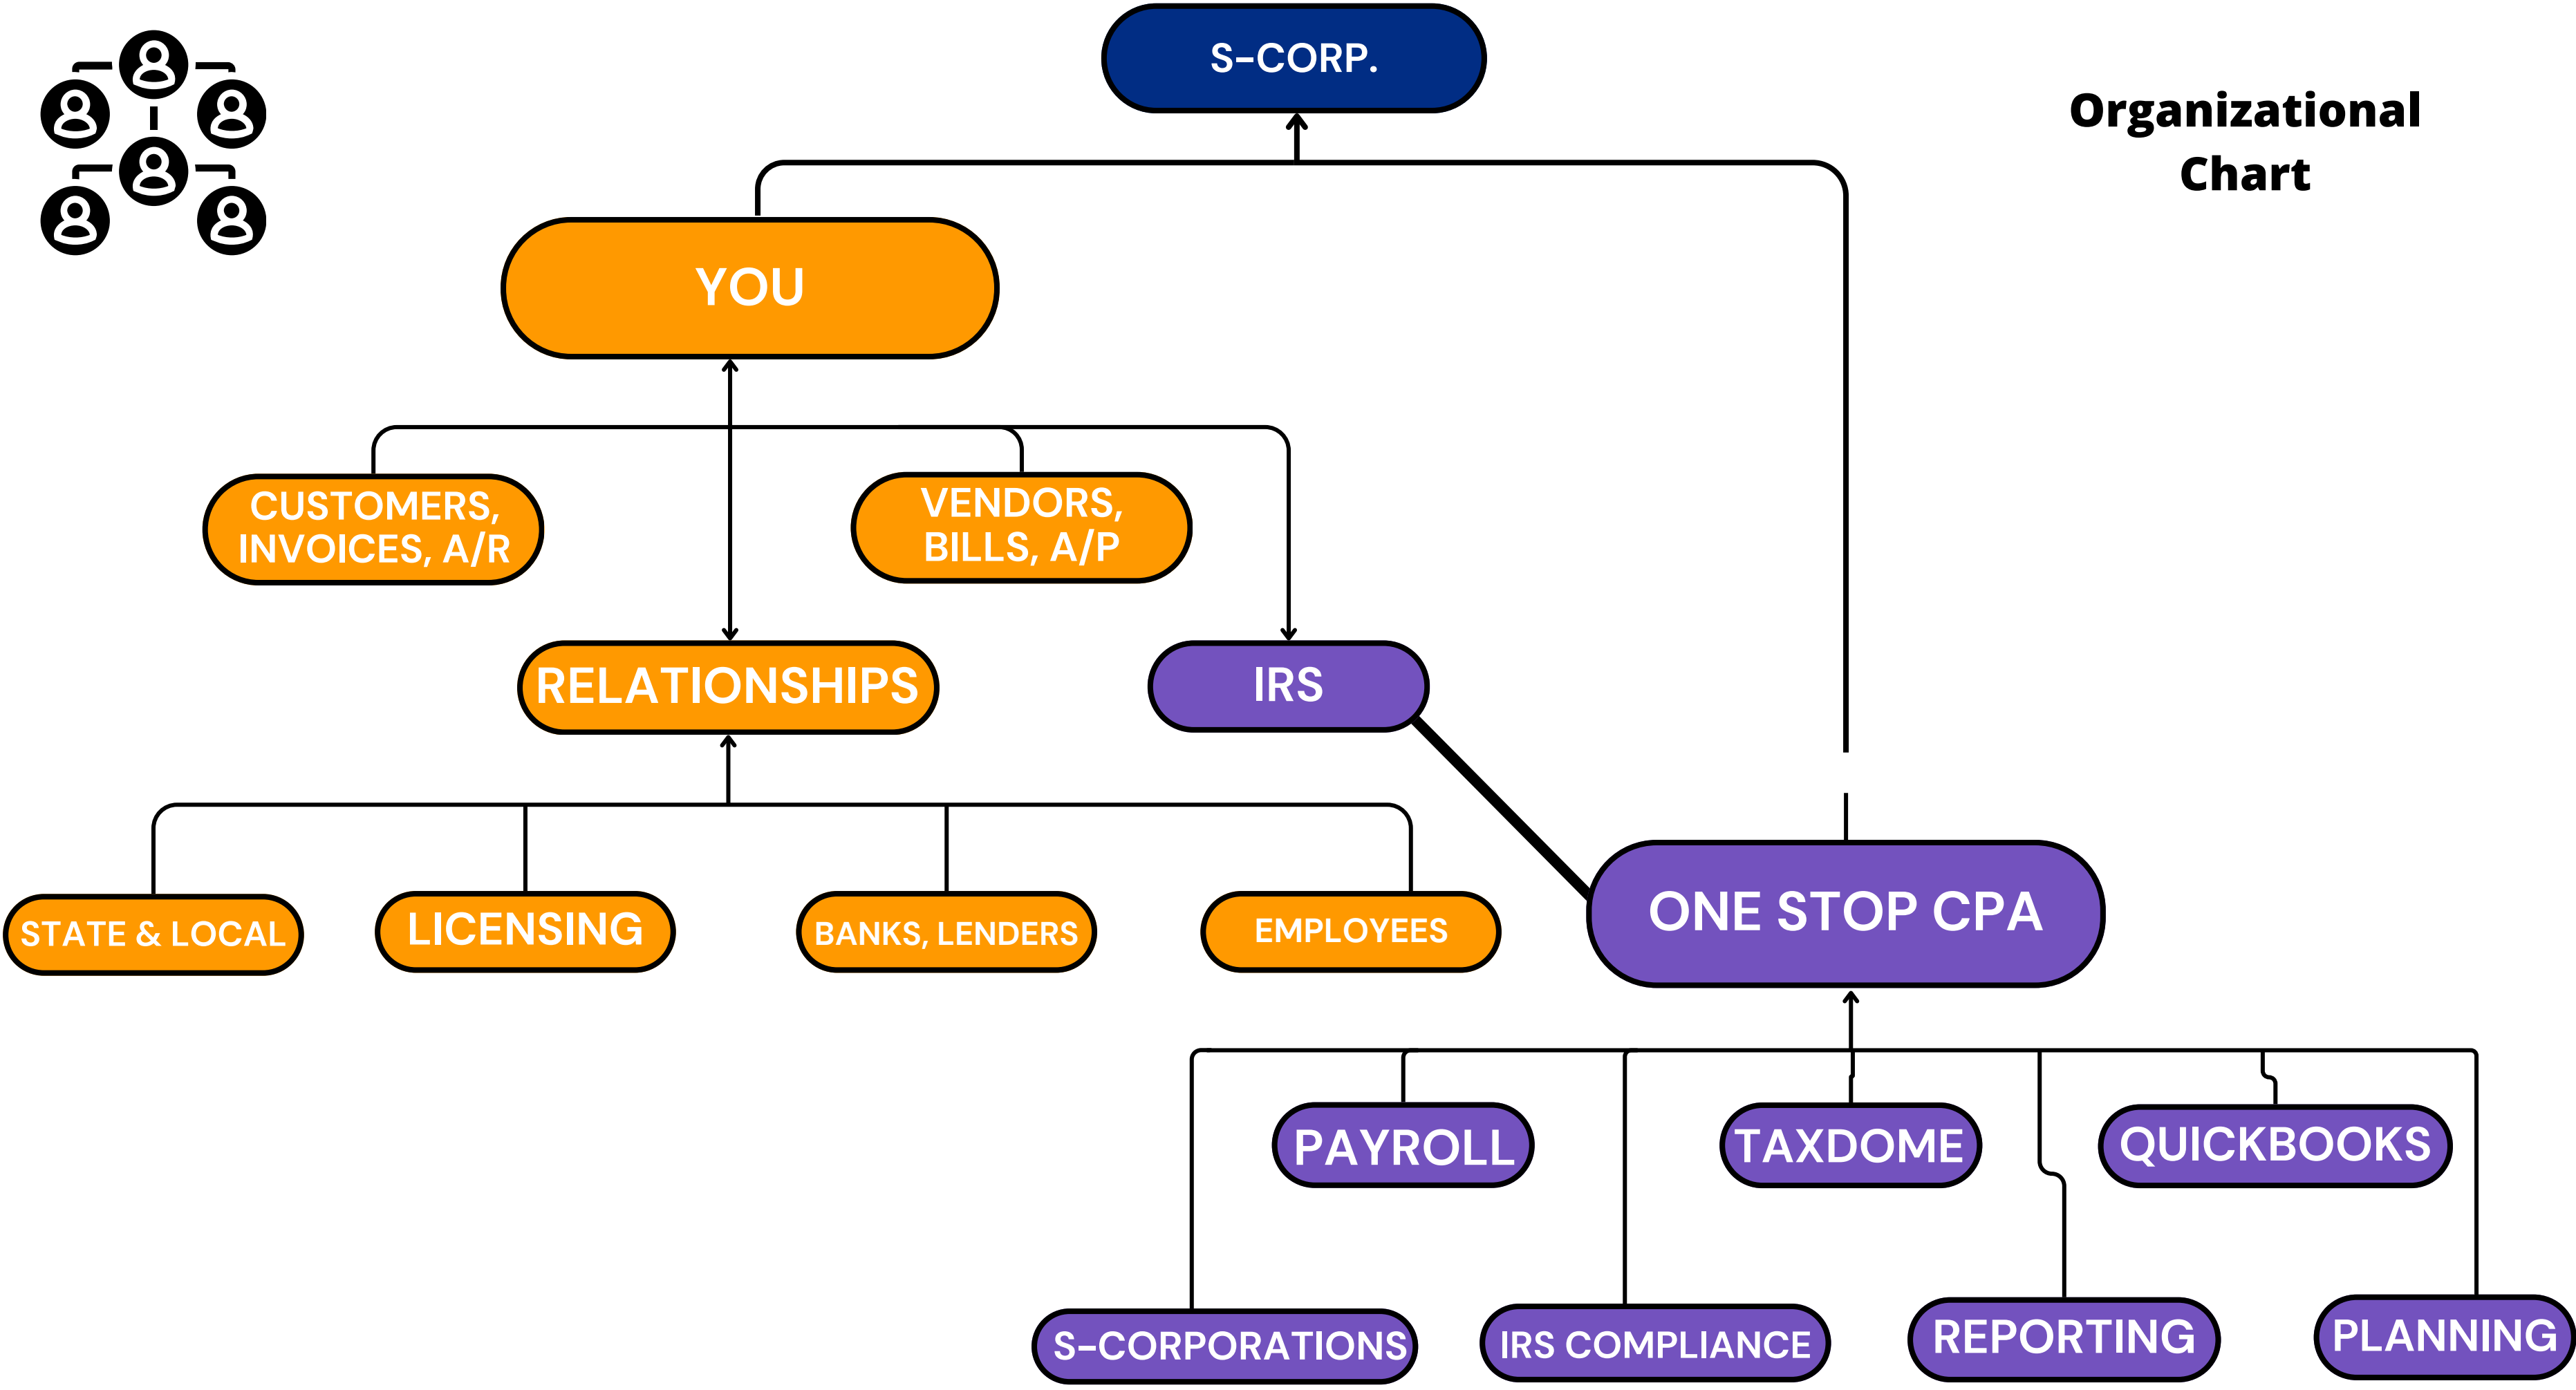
S-CORP.

Organizational Chart

YOU

CUSTOMERS, INVOICES, A/R

VENDORS, BILLS, A/P

RELATIONSHIPS

IRS

STATE & LOCAL

LICENSING

BANKS, LENDERS

EMPLOYEES

ONE STOP CPA

PAYROLL

TAXDOME

QUICKBOOKS

S-CORPORATIONS

IRS COMPLIANCE

REPORTING

PLANNING